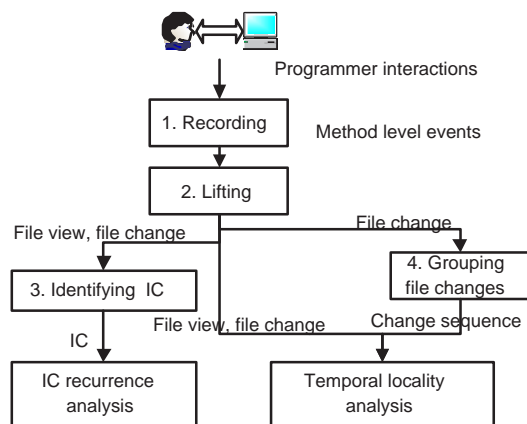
Programmer interactions

1. Recording

Method level events

2. Lifting

File view, file change

File change

3. Identifying IC

4. Grouping file changes

IC

File view, file change

Change sequence

IC recurrence analysis

Temporal locality analysis